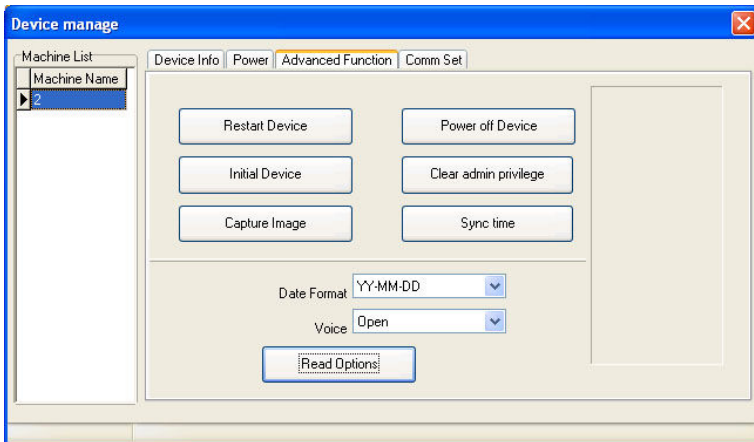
Device manage

Machine List

| Machine Name |
|---|
| 2 |

Device Info | Power | Advanced Function | Comm Set

Restart Device

Power off Device

Initial Device

Clear admin privilege

Capture Image

Sync time

Date Format YY-MM-DD

Voice Open

Read Options